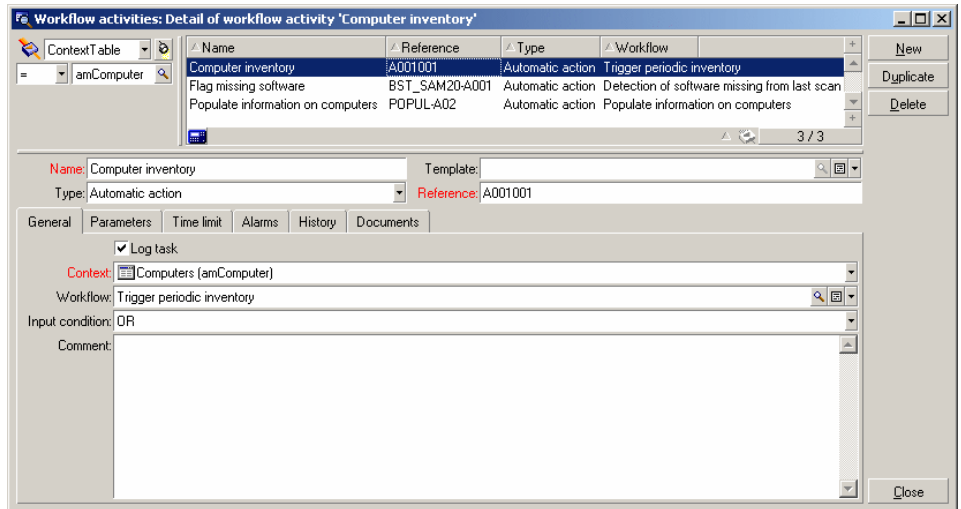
Workflow activities: Detail of workflow activity 'Computer inventory'

ContextTable
= amComputer

| Name | Reference | Type | Workflow |
|---|---|---|---|
| Computer inventory | A001001 | Automatic action | Trigger periodic inventory |
| Flag missing software | BST_SAM20-A001 | Automatic action | Detection of software missing from last scan |
| Populate information on computers | POPUL-A02 | Automatic action | Populate information on computers |

3 / 3

New
Duplicate
Delete

Name: Computer inventory
Template:
Type: Automatic action
Reference: A001001

General | Parameters | Time limit | Alarms | History | Documents

Log task
Context: Computers (amComputer)
Workflow: Trigger periodic inventory
Input condition: OR
Comment:

Close